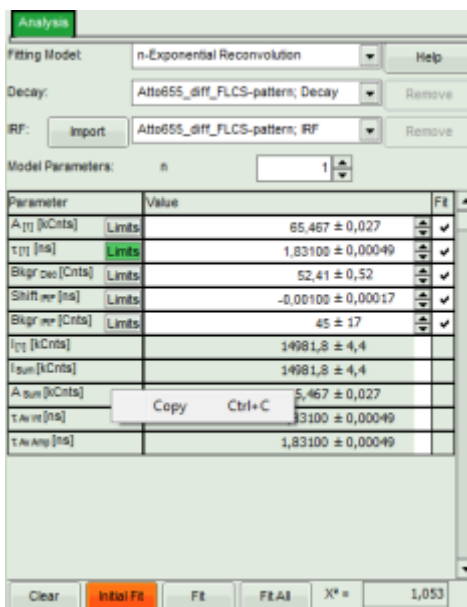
Analysis

Fitting Model: n-Exponential Reconvolution Help

Decay: Atto655_diff_FLCS-pattern; Decay Remove

IRF: Import Atto655_diff_FLCS-pattern; IRF Remove

Model Parameters: n 1

| Parameter | | Value | Fit |
|---|---|---|---|
| A [1] [kCnts] | Limits | 65,467 ± 0,027 | ✔ |
| τ [1] [ns] | Limits | 1,83100 ± 0,00049 | ✔ |
| Bkgr Dec [Cnts] | Limits | 52,41 ± 0,52 | ✔ |
| Shift IRF [ns] | Limits | -0,00100 ± 0,00017 | ✔ |
| Bkgr IRF [Cnts] | Limits | 45 ± 17 | ✔ |
| I [1] [kCnts] | | 14981,8 ± 4,4 | |
| I Sum [kCnts] | | 14981,8 ± 4,4 | |
| A Sum [kCnts] | | 5,467 ± 0,027 | |
| τ Av Int [ns] | | 83100 ± 0,00049 | |
| τ Av Amp [ns] | | 1,83100 ± 0,00049 | |

Copy Ctrl+C

Clear Initial Fit Fit Fit All X² = 1,053